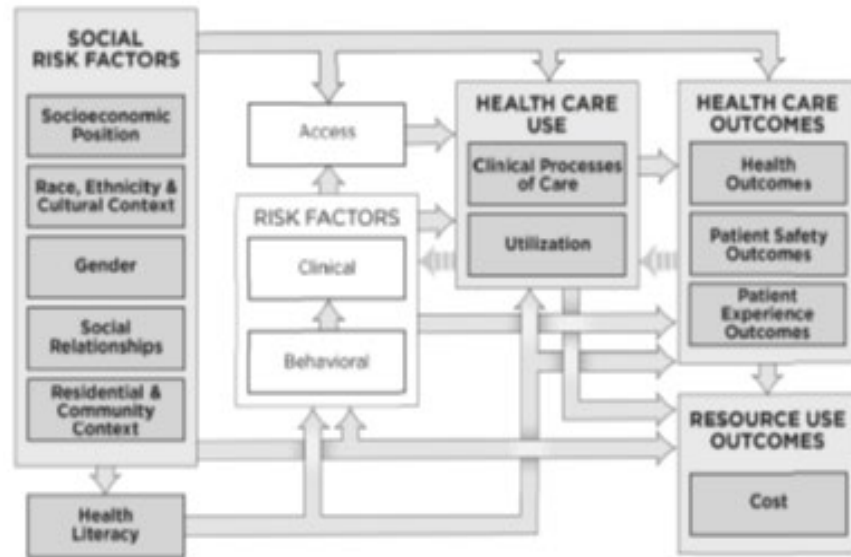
SOCIAL RISK FACTORS

Socioeconomic Position

Race, Ethnicity & Cultural Context

Gender

Social Relationships

Residential & Community Context

Health Literacy

Access

RISK FACTORS

Clinical

Behavioral

HEALTH CARE USE

Clinical Processes of Care

Utilization

HEALTH CARE OUTCOMES

Health Outcomes

Patient Safety Outcomes

Patient Experience Outcomes

RESOURCE USE OUTCOMES

Cost